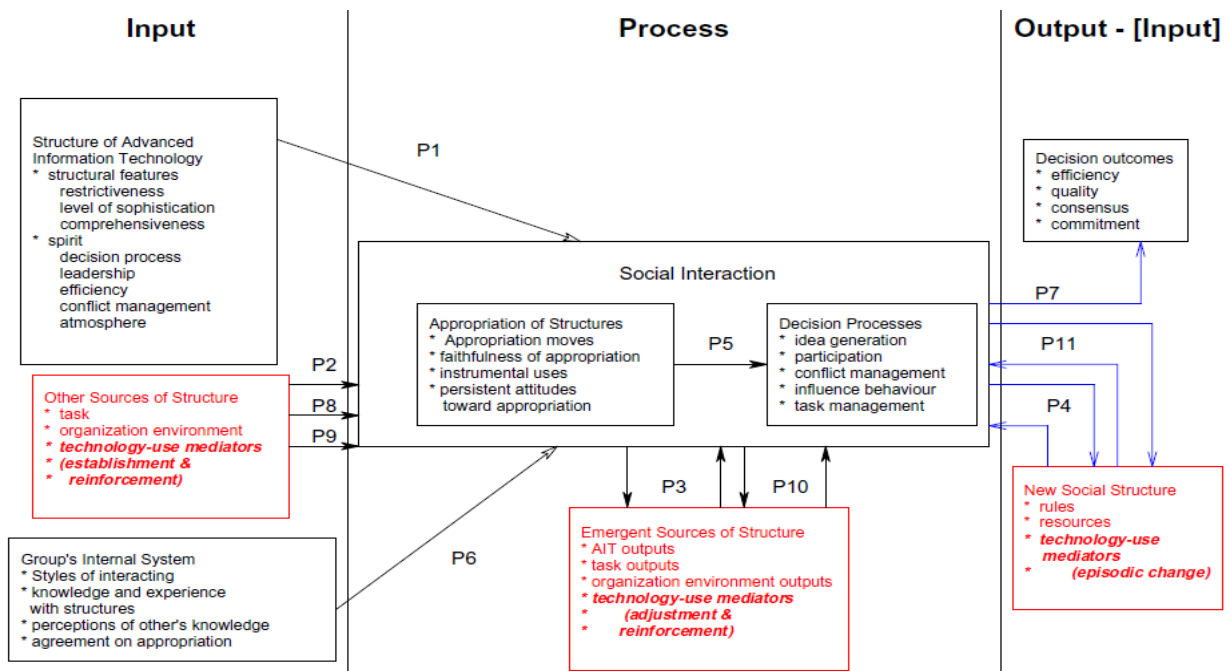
Input

Process

Output - [Input]

Structure of Advanced Information Technology
* structural features
restrictiveness
level of sophistication
comprehensiveness
* spirit
decision process
leadership
efficiency
conflict management
atmosphere

P1

Decision outcomes
* efficiency
* quality
* consensus
* commitment

Social Interaction

P7

Appropriation of Structures
* Appropriation moves
* faithfulness of appropriation
* instrumental uses
* persistent attitudes toward appropriation

P5

Decision Processes
* idea generation
* participation
* conflict management
* influence behaviour
* task management

P11

P2

Other Sources of Structure
* task
* organization environment
* technology-use mediators
* (establishment &
* reinforcement)

P8

P9

P4

P3

P10

New Social Structure
* rules
* resources
* technology-use mediators
* (episodic change)

Group's Internal System
* Styles of interacting
* knowledge and experience with structures
* perceptions of other's knowledge
* agreement on appropriation

P6

Emergent Sources of Structure
* AIT outputs
* task outputs
* organization environment outputs
* technology-use mediators
* (adjustment &
* reinforcement)